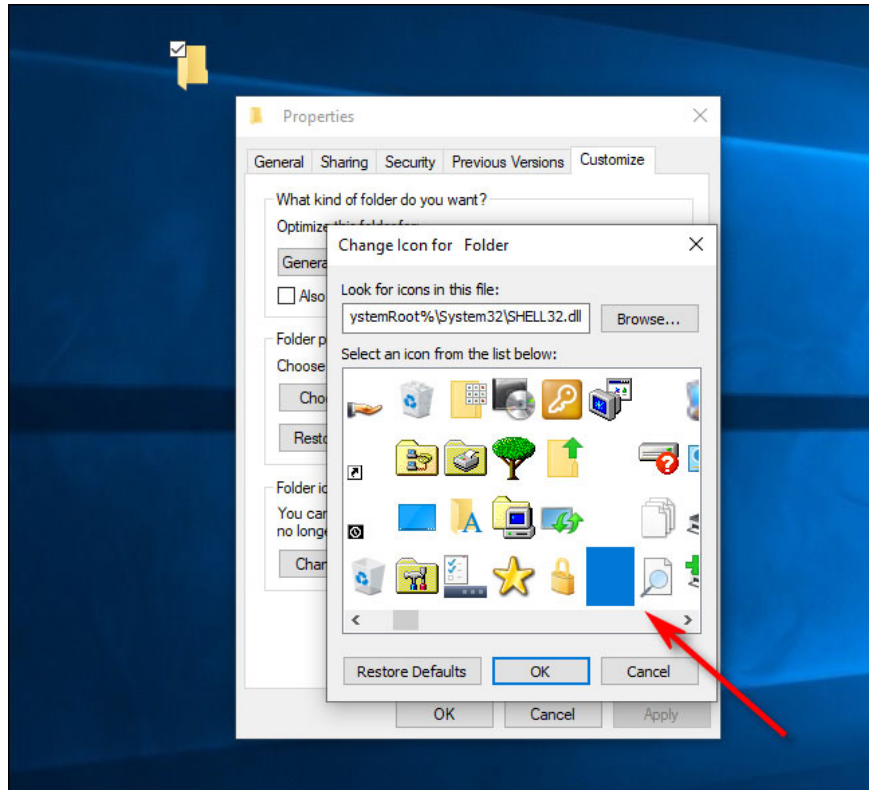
Properties

General | Sharing | Security | Previous Versions | Customize

What kind of folder do you want?

Optimize this folder for:

Genera

Also

Folder p

Choose

Cho

Resto

Folder ic

You can

no longe

Chan

Change Icon for Folder

Look for icons in this file:

ystemRoot%\System32\SHELL32.dll

Browse...

Select an icon from the list below:

Restore Defaults

OK

Cancel

OK

Cancel

Apply